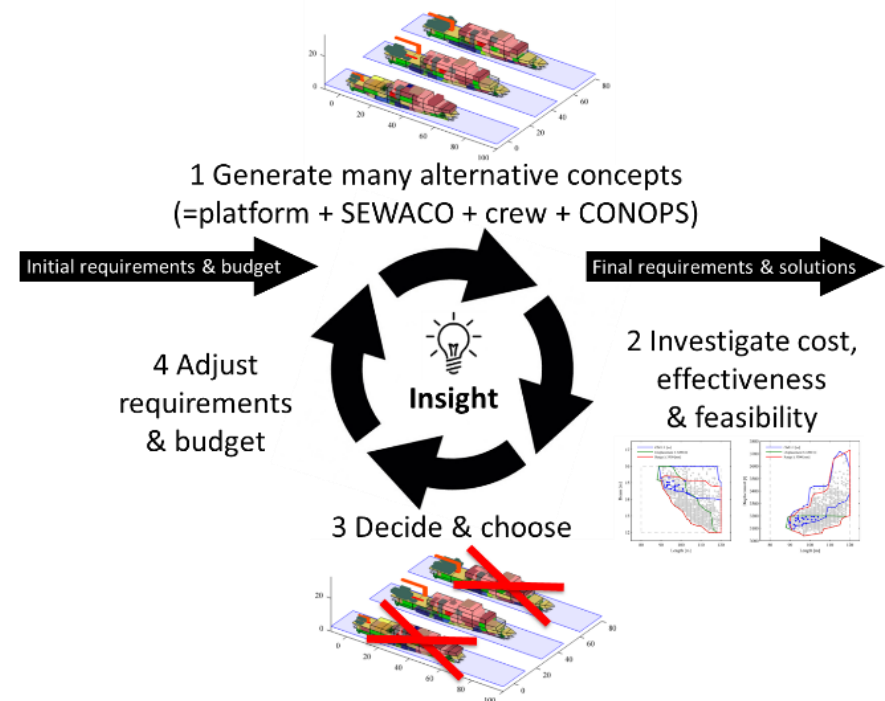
20
0
0
20
40
60
80
100
0
20
40
60
80

1 Generate many alternative concepts (=platform + SEWACO + crew + CONOPS)

Initial requirements & budget

Final requirements & solutions

Insight

4 Adjust requirements & budget

2 Investigate cost, effectiveness & feasibility

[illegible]

3 Decide & choose

20
0
0
20
40
60
80
100
0
20
40
60
80